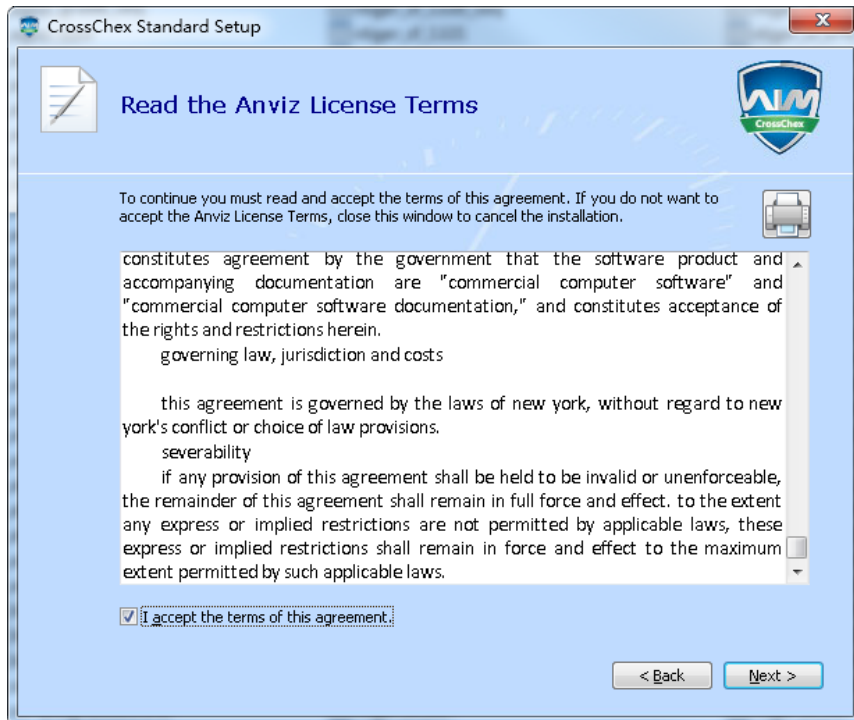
CrossChex Standard Setup

Read the Anviz License Terms

CrossChex

To continue you must read and accept the terms of this agreement. If you do not want to accept the Anviz License Terms, close this window to cancel the installation.

constitutes agreement by the government that the software product and accompanying documentation are "commercial computer software" and "commercial computer software documentation," and constitutes acceptance of the rights and restrictions herein.

governing law, jurisdiction and costs

this agreement is governed by the laws of new york, without regard to new york's conflict or choice of law provisions.

severability

if any provision of this agreement shall be held to be invalid or unenforceable, the remainder of this agreement shall remain in full force and effect. to the extent any express or implied restrictions are not permitted by applicable laws, these express or implied restrictions shall remain in force and effect to the maximum extent permitted by such applicable laws.

I accept the terms of this agreement.

< Back

Next >